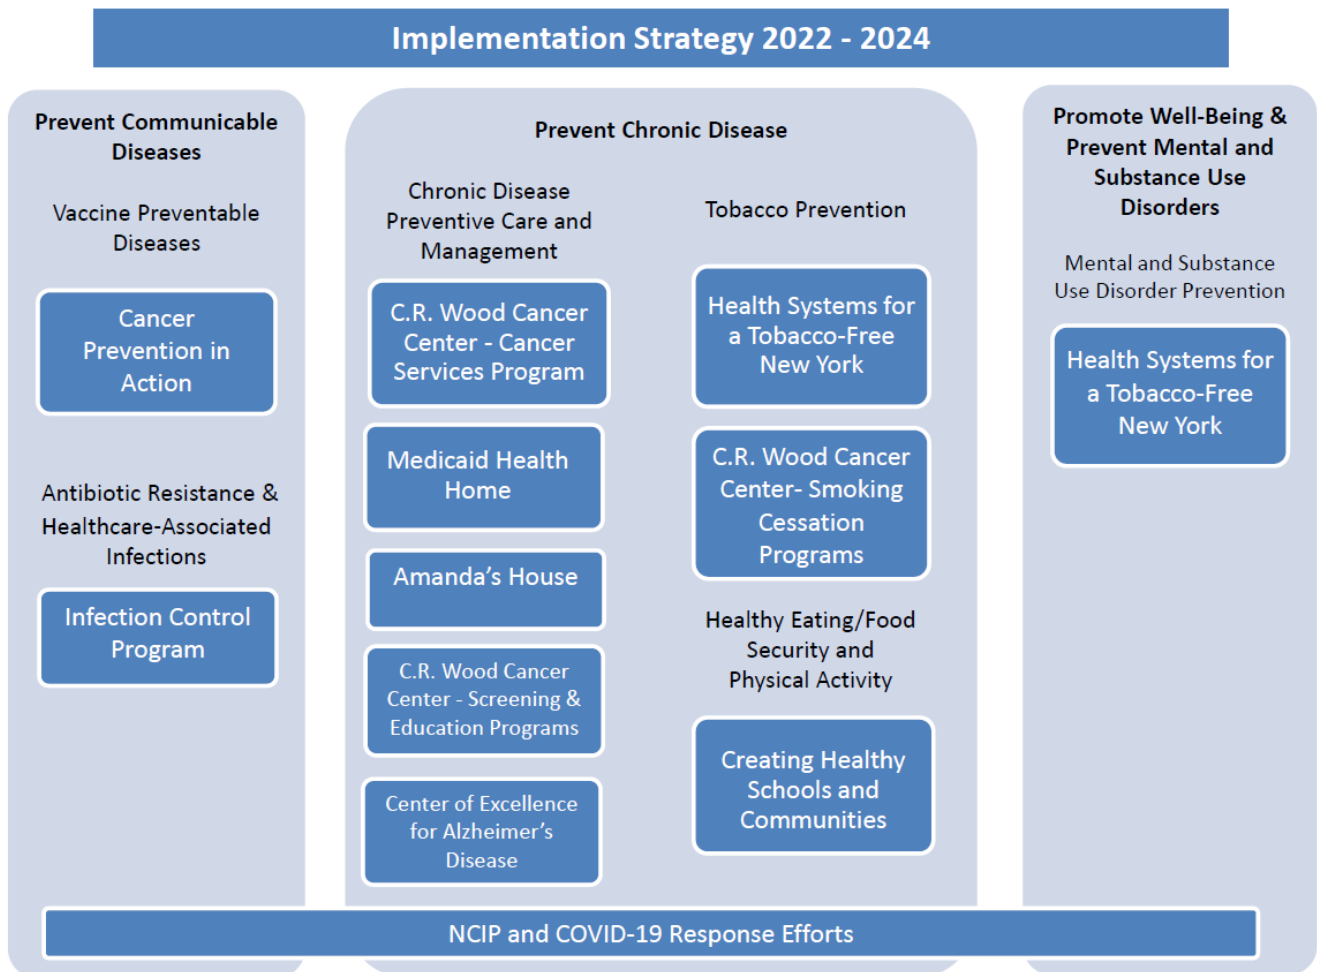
Implementation Strategy 2022 - 2024

Prevent Communicable Diseases

Vaccine Preventable Diseases

Cancer Prevention in Action

Antibiotic Resistance & Healthcare-Associated Infections

Infection Control Program

Prevent Chronic Disease

Chronic Disease Preventive Care and Management

C.R. Wood Cancer Center - Cancer Services Program

Medicaid Health Home

Amanda's House

C.R. Wood Cancer Center - Screening & Education Programs

Center of Excellence for Alzheimer's Disease

Tobacco Prevention

Health Systems for a Tobacco-Free New York

C.R. Wood Cancer Center- Smoking Cessation Programs

Healthy Eating/Food Security and Physical Activity

Creating Healthy Schools and Communities

Promote Well-Being & Prevent Mental and Substance Use Disorders

Mental and Substance Use Disorder Prevention

Health Systems for a Tobacco-Free New York

NCIP and COVID-19 Response Efforts